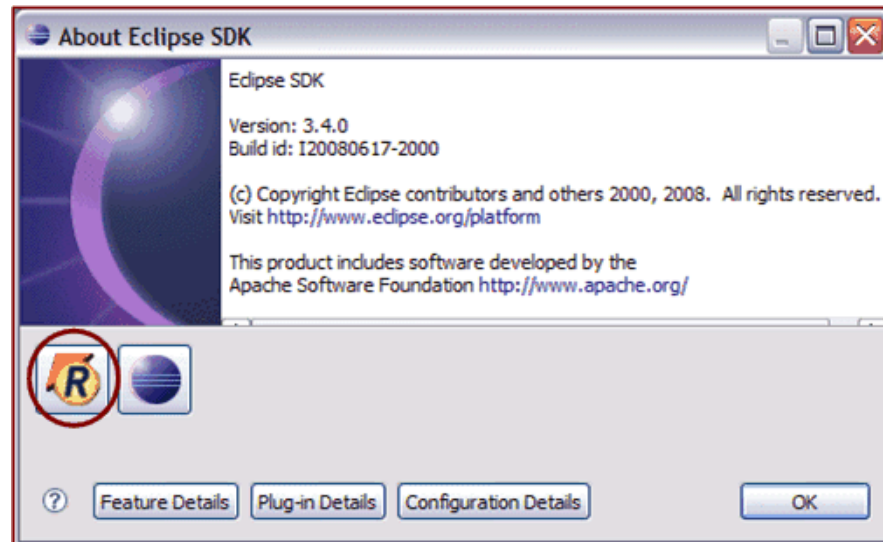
About Eclipse SDK

Eclipse SDK

Version: 3.4.0
Build id: I20080617-2000

(c) Copyright Eclipse contributors and others 2000, 2008. All rights reserved.
Visit http://www.eclipse.org/platform

This product includes software developed by the Apache Software Foundation http://www.apache.org/

R

?

Feature Details

Plug-in Details

Configuration Details

OK